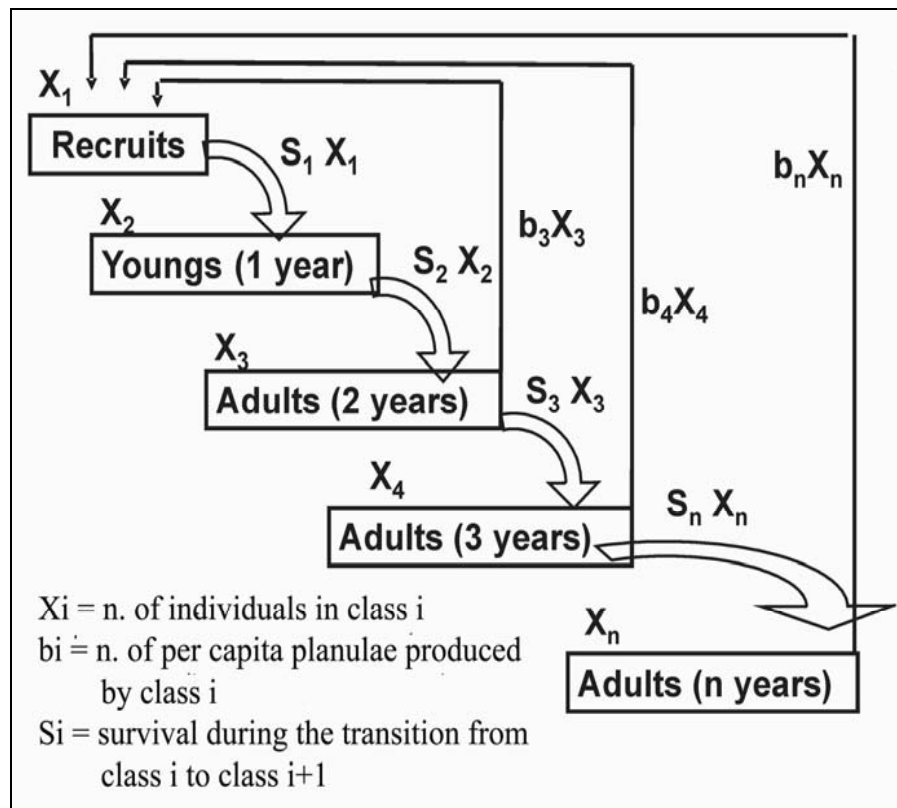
$X_1$

Recruits

$S_1$ $X_1$

$b_nX_n$

$X_2$

Youngs (1 year)

$b_3X_3$

$S_2$ $X_2$

$b_4X_4$

$X_3$

Adults (2 years)

$S_3$ $X_3$

$X_4$

$S_n$ $X_n$

Adults (3 years)

Xi = n. of individuals in class i
bi = n. of per capita planulae produced by class i
Si = survival during the transition from class i to class i+1

$X_n$

Adults (n years)